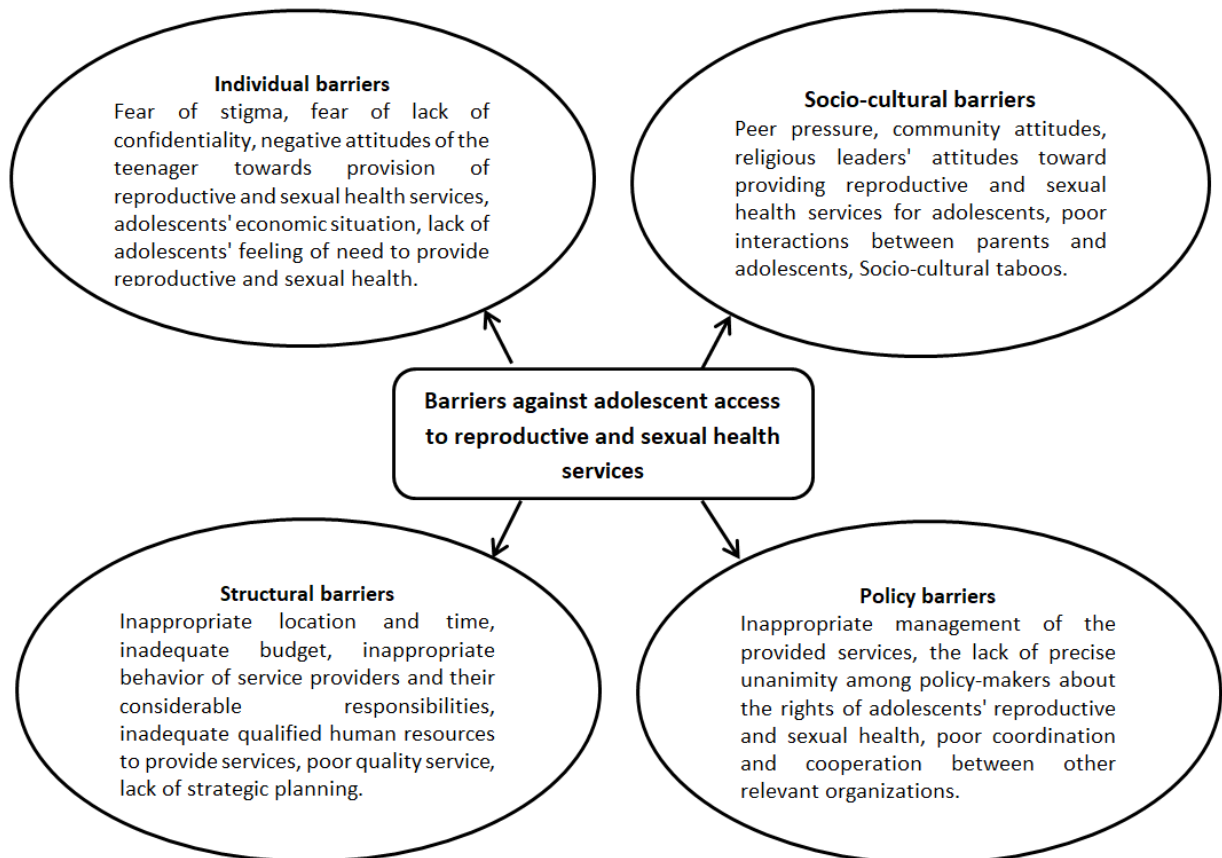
**Individual barriers**
Fear of stigma, fear of lack of confidentiality, negative attitudes of the teenager towards provision of reproductive and sexual health services, adolescents' economic situation, lack of adolescents' feeling of need to provide reproductive and sexual health.

**Socio-cultural barriers**
Peer pressure, community attitudes, religious leaders' attitudes toward providing reproductive and sexual health services for adolescents, poor interactions between parents and adolescents, Socio-cultural taboos.

**Barriers against adolescent access to reproductive and sexual health services**

**Structural barriers**
Inappropriate location and time, inadequate budget, inappropriate behavior of service providers and their considerable responsibilities, inadequate qualified human resources to provide services, poor quality service, lack of strategic planning.

**Policy barriers**
Inappropriate management of the provided services, the lack of precise unanimity among policy-makers about the rights of adolescents' reproductive and sexual health, poor coordination and cooperation between other relevant organizations.